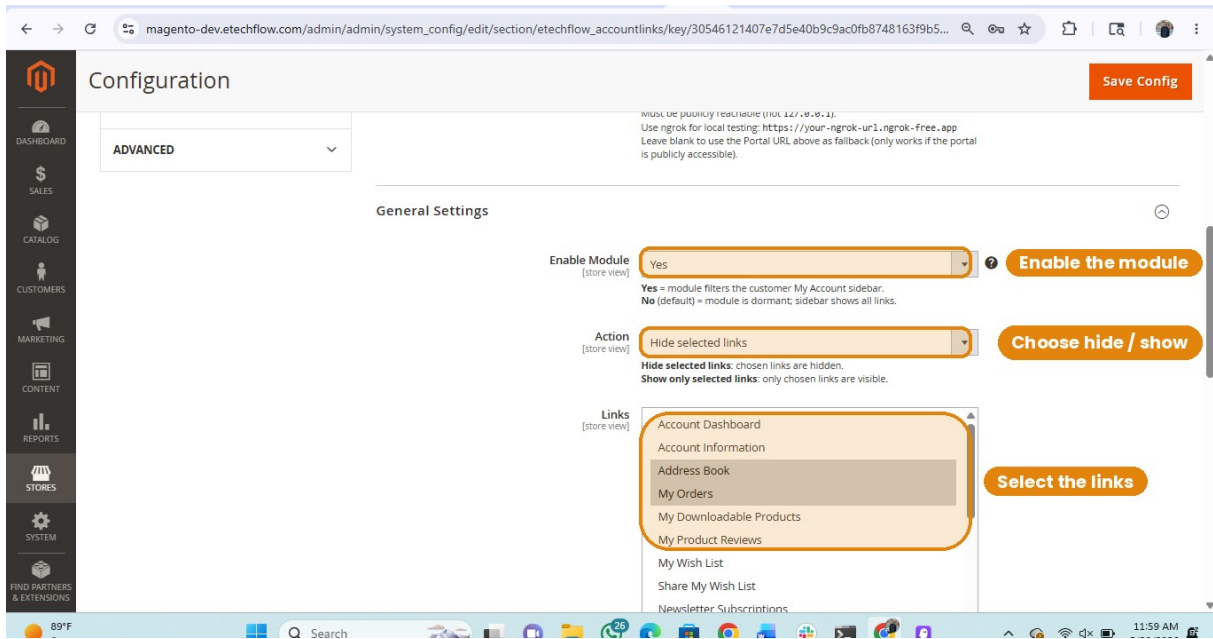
magento-dev.etechflow.com/admin/admin/system_config/edit/section/etechflow_accountlinks/key/30546121407e7d5e40b9c9ac0fb8748163f9b5...

Configuration

Save Config

DASHBOARD
SALES
CATALOG
CUSTOMERS
MARKETING
CONTENT
REPORTS
STORES
SYSTEM
FIND PARTNERS & EXTENSIONS

ADVANCED

Must be publicly reachable (not 127.0.0.1).
Use ngrok for local testing: https://your-ngrok-url.ngrok-free.app
Leave blank to use the Portal URL above as fallback (only works if the portal is publicly accessible).

General Settings

Enable Module [store view]
Yes
Enable the module
Yes = module filters the customer My Account sidebar.
No (default) = module is dormant; sidebar shows all links.

Action [store view]
Hide selected links
Choose hide / show
Hide selected links: chosen links are hidden.
Show only selected links: only chosen links are visible.

Links [store view]
Account Dashboard
Account Information
Address Book
My Orders
My Downloadable Products
My Product Reviews
My Wish List
Share My Wish List
Newsletter Subscriptions
Select the links

89°F
Search
11:59 AM